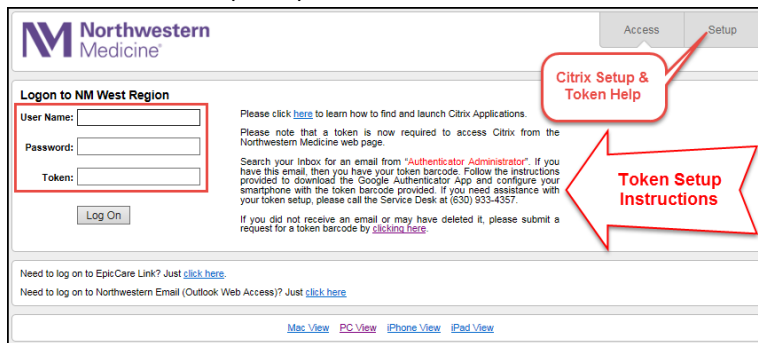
Northwestern Medicine®

Access

Setup

Citrix Setup & Token Help

Logon to NM West Region

User Name:

Password:

Token:

Log On

Please click here to learn how to find and launch Citrix Applications.

Please note that a token is now required to access Citrix from the Northwestern Medicine web page.

Search your Inbox for an email from "Authenticator Administrator". If you have this email, then you have your token barcode. Follow the instructions provided to download the Google Authenticator App and configure your smartphone with the token barcode provided. If you need assistance with your token setup, please call the Service Desk at (630) 933-4357.

If you did not receive an email or may have deleted it, please submit a request for a token barcode by clicking here.

Token Setup Instructions

Need to log on to EpicCare Link? Just click here.

Need to log on to Northwestern Email (Outlook Web Access)? Just click here

Mac View PC View iPhone View iPad View